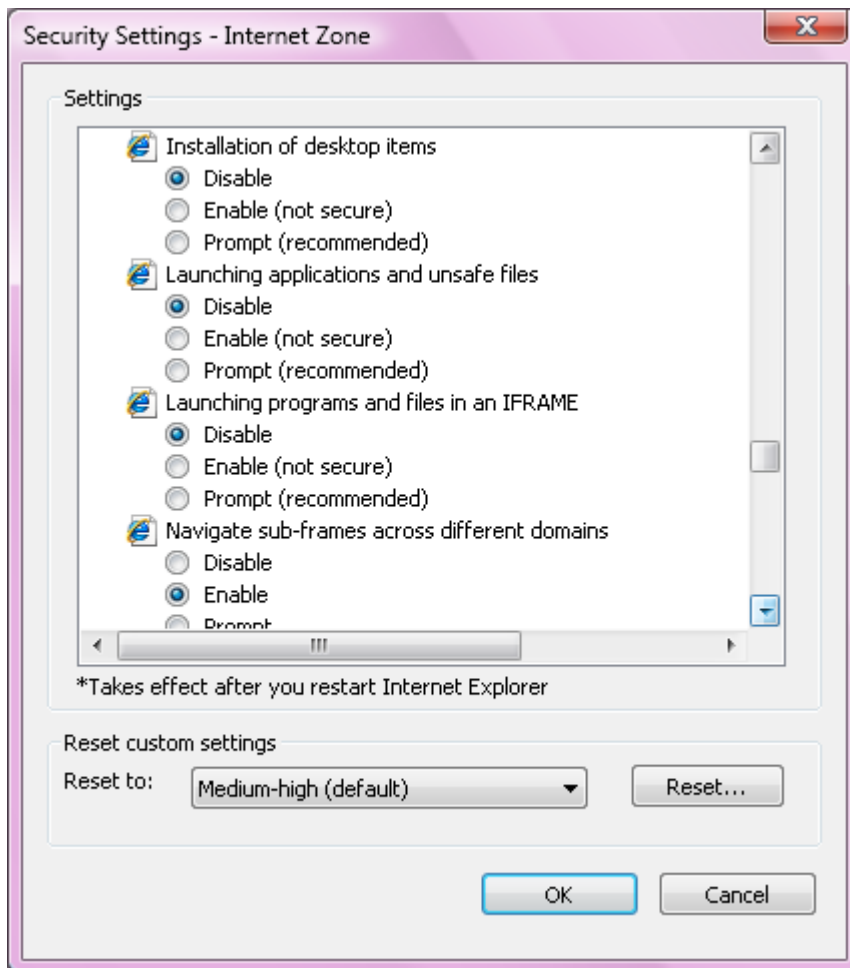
Security Settings - Internet Zone

Settings

Installation of desktop items
Disable
Enable (not secure)
Prompt (recommended)
Launching applications and unsafe files
Disable
Enable (not secure)
Prompt (recommended)
Launching programs and files in an IFRAME
Disable
Enable (not secure)
Prompt (recommended)
Navigate sub-frames across different domains
Disable
Enable
Prompt

*Takes effect after you restart Internet Explorer

Reset custom settings
Reset to: Medium-high (default)
Reset...

OK
Cancel